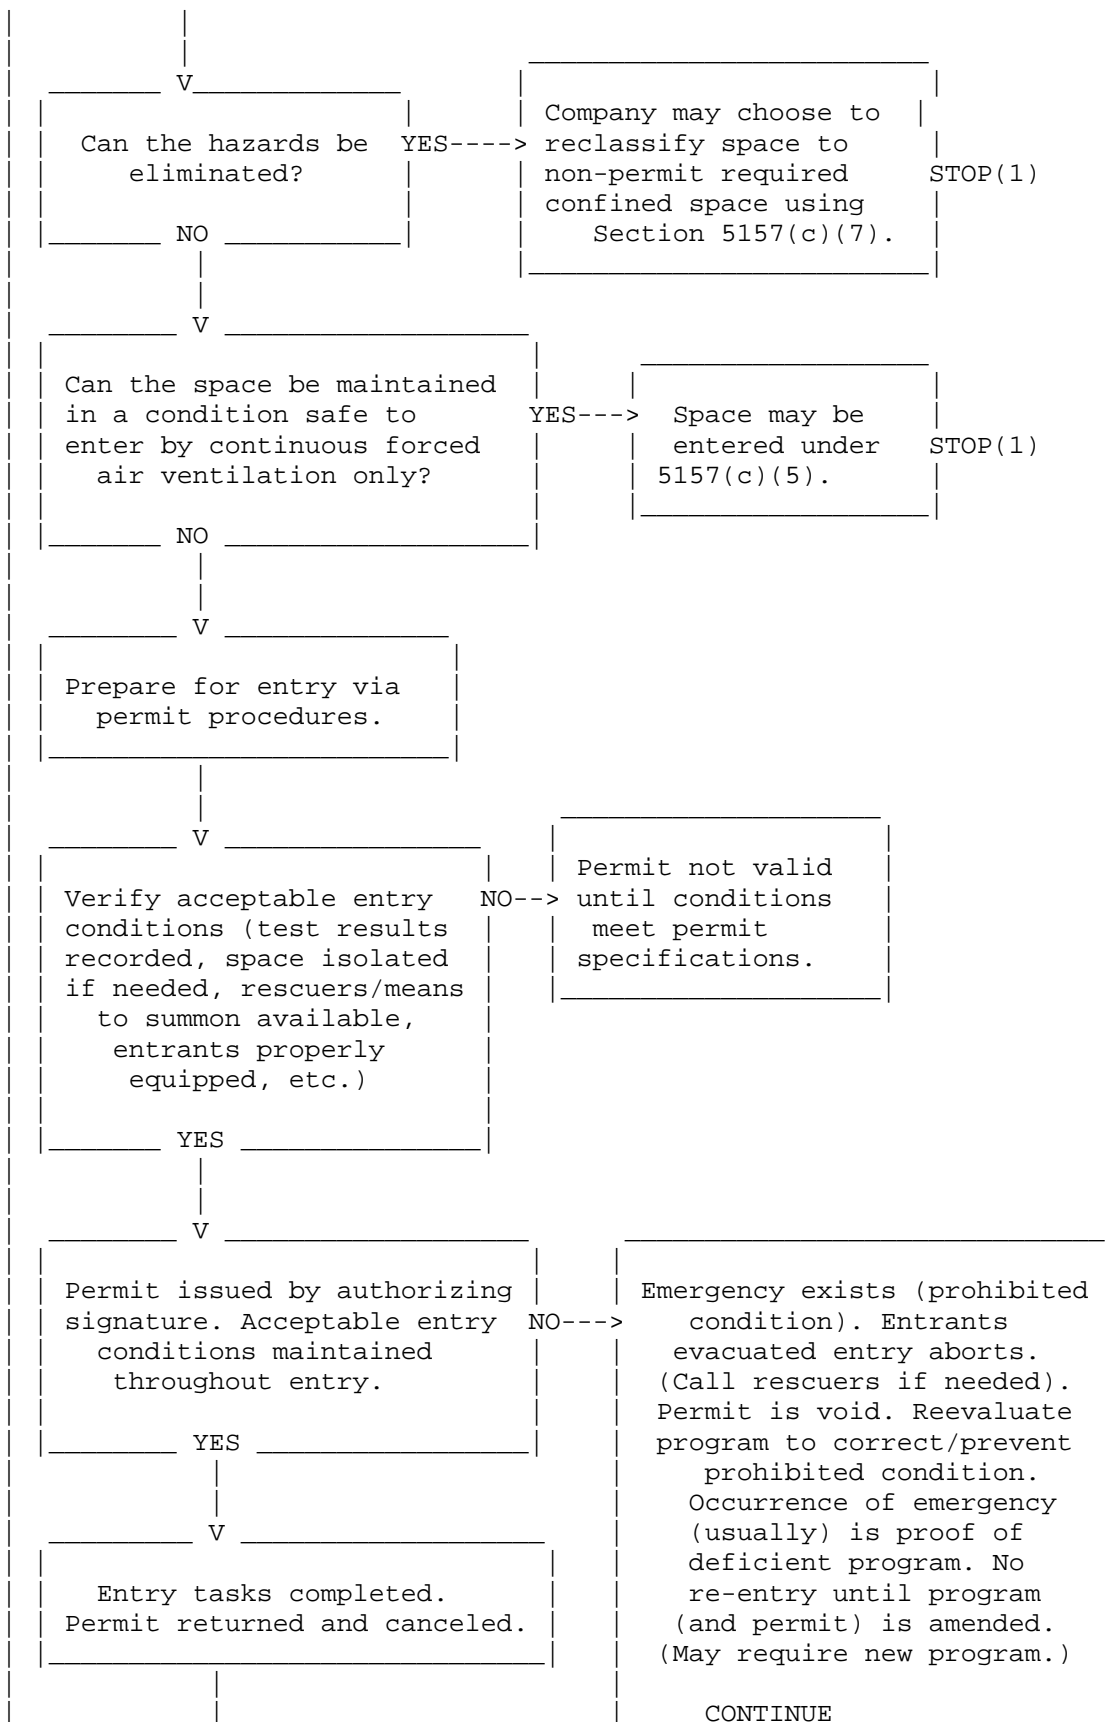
Can the hazards be eliminated?

YES

Company may choose to reclassify space to non-permit required confined space using Section 5157(c)(7).

STOP(1)

NO

Can the space be maintained in a condition safe to enter by continuous forced air ventilation only?

YES

Space may be entered under 5157(c)(5).

STOP(1)

NO

Prepare for entry via permit procedures.

Verify acceptable entry conditions (test results recorded, space isolated if needed, rescuers/means to summon available, entrants properly equipped, etc.)

NO

Permit not valid until conditions meet permit specifications.

YES

Permit issued by authorizing signature. Acceptable entry conditions maintained throughout entry.

NO

Emergency exists (prohibited condition). Entrants evacuated entry aborts. (Call rescuers if needed). Permit is void. Reevaluate program to correct/prevent prohibited condition. Occurrence of emergency (usually) is proof of deficient program. No re-entry until program (and permit) is amended. (May require new program.)

YES

Entry tasks completed. Permit returned and canceled.

CONTINUE